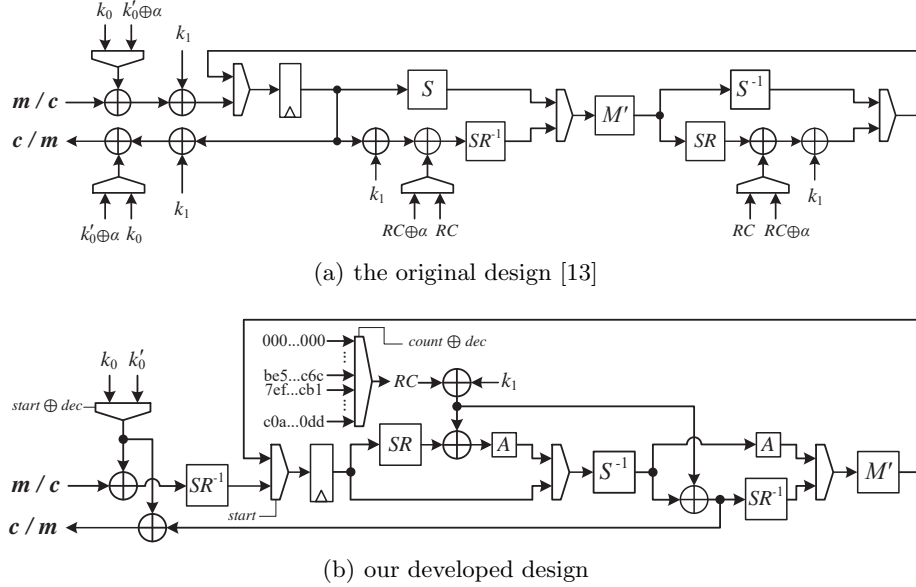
$k_0$ $k'_0 \oplus \alpha$

$k_1$

$m$ / $c$

$c$ / $m$

$S$

$M'$

$S^{-1}$

$SR^{-1}$

$SR$

$k_1$

$k_1$

$k_1$

$k'_0 \oplus \alpha$ $k_0$

$RC \oplus \alpha$ $RC$

$RC$ $RC \oplus \alpha$

(a) the original design [13]

000...000

count $\oplus$ dec

be5...c6c

7ef...cb1

c0a...0dd

$RC$

$k_1$

$k_0$ $k'_0$

start $\oplus$ dec

$SR$

$A$

$A$

$S^{-1}$

$M'$

$m$ / $c$

$SR^{-1}$

$SR^{-1}$

start

$c$ / $m$

(b) our developed design